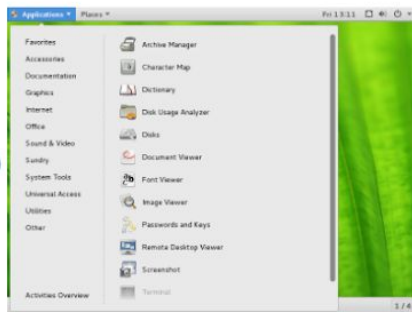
Applications ▾ Places ▾

Fri 13:11

Favorites
Accessories
Documentation
Graphics
Internet
Office
Sound & Video
Sundry
System Tools
Universal Access
Utilities
Other

Archive Manager
Character Map
Dictionary
Disk Usage Analyzer
Disks
Document Viewer
Font Viewer
Image Viewer
Passwords and Keys
Remote Desktop Viewer
Screenshot
Terminal

Activities Overview

1 / 4